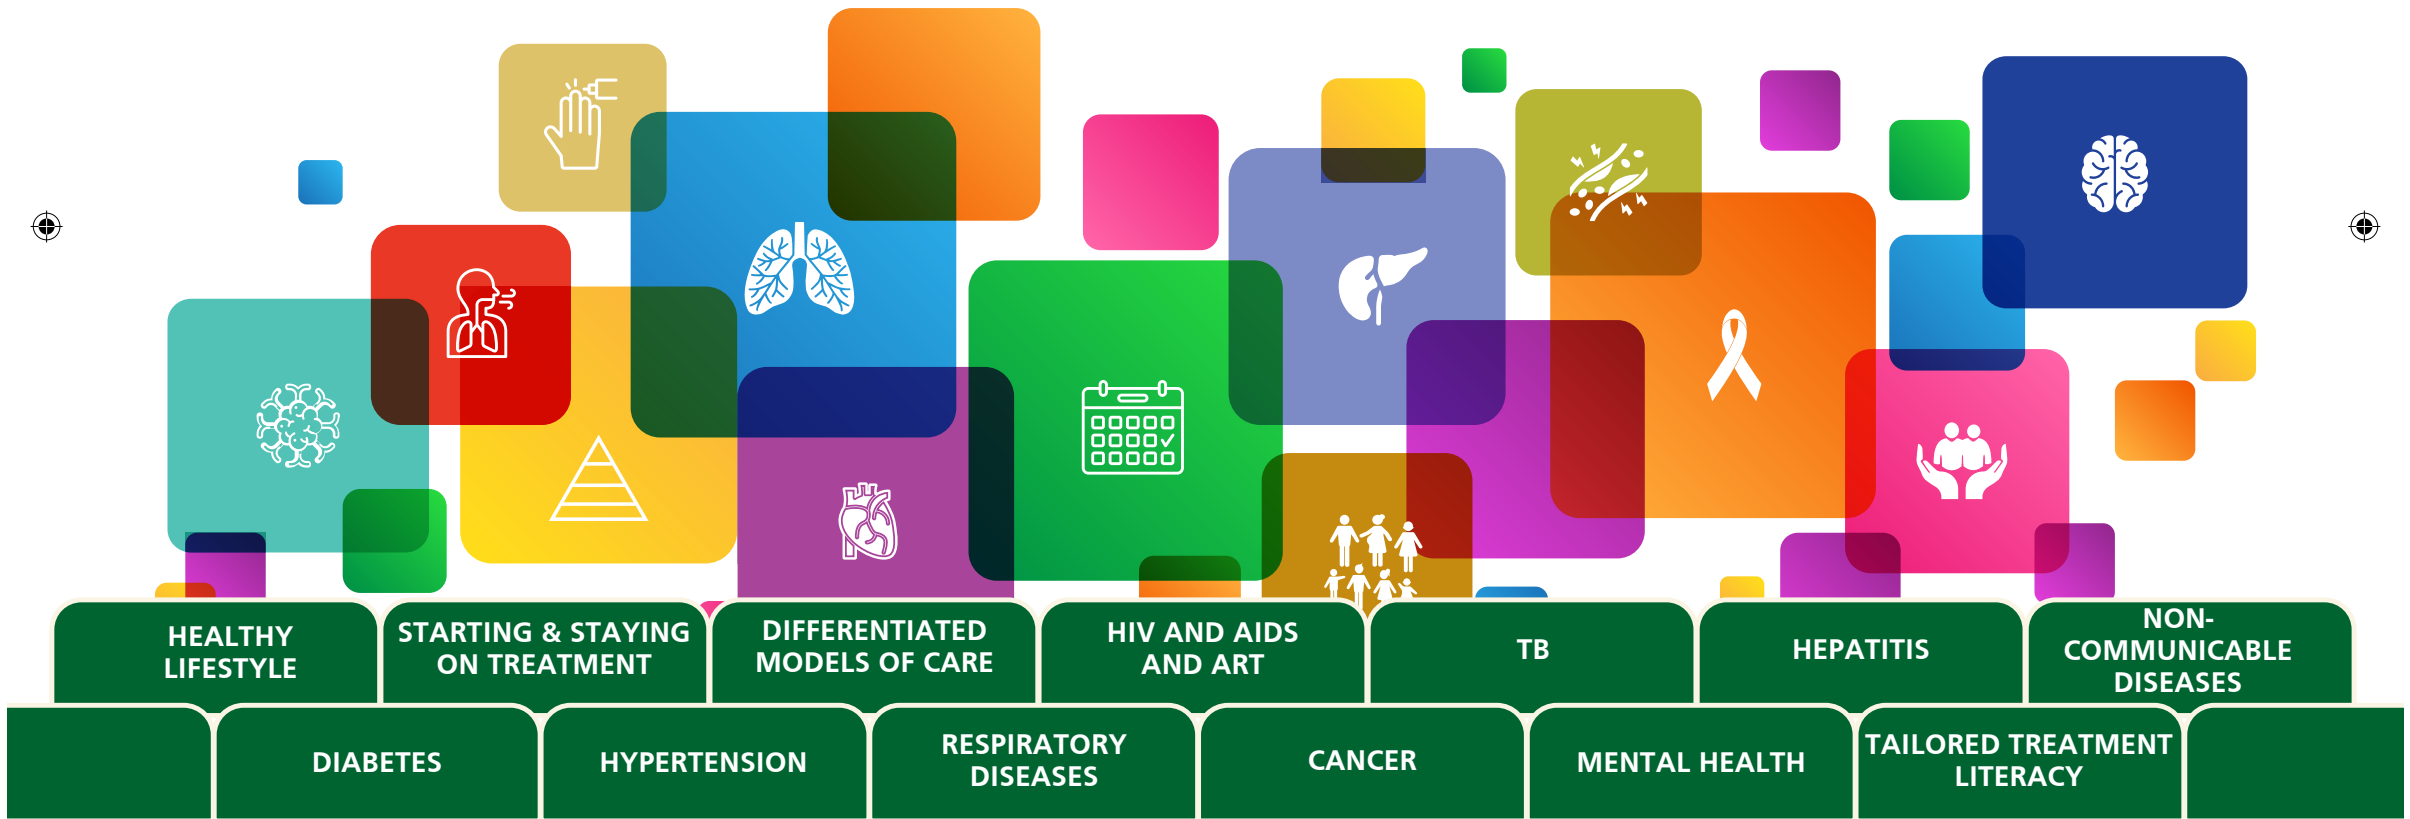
HEALTHY LIFESTYLE

STARTING & STAYING ON TREATMENT

DIFFERENTIATED MODELS OF CARE

HIV AND AIDS AND ART

TB

HEPATITIS

NON-COMMUNICABLE DISEASES

DIABETES

HYPERTENSION

RESPIRATORY DISEASES

CANCER

MENTAL HEALTH

TAILORED TREATMENT LITERACY